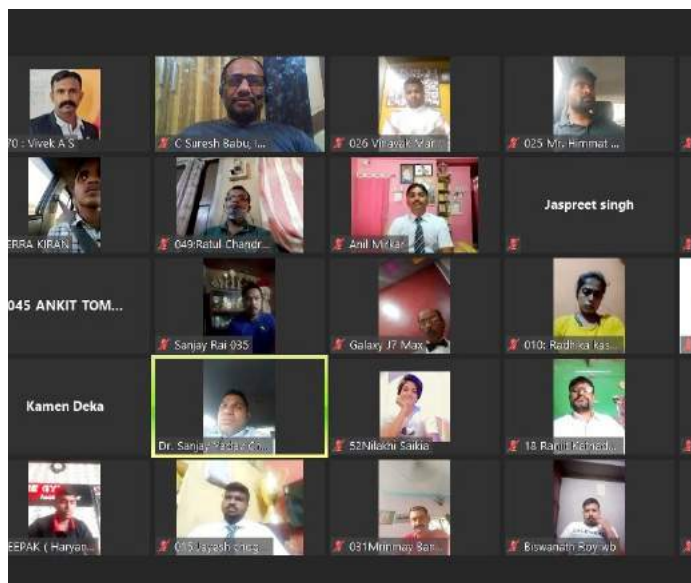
70 : Vivek A S
C Suresh Babu, ...
026 Vinayak Mar...
025 Mr. Himmat ...
ERRA KIRAN
049:Ratul Chandr...
Anil Mekar
Jaspreet singh
045 ANKIT TOM...
Sanjay Rai 035
Galaxy J7 Max
010: Radhika kas...
Kamen Deka
Dr. Sanjay Yadav Co...
52Nilakhi Saikia
18 Ranit Kotnal...
EEPAK ( Haryan...
015 Jayesh sneg...
031Mrinmay Bar...
Biswanath Roy wb